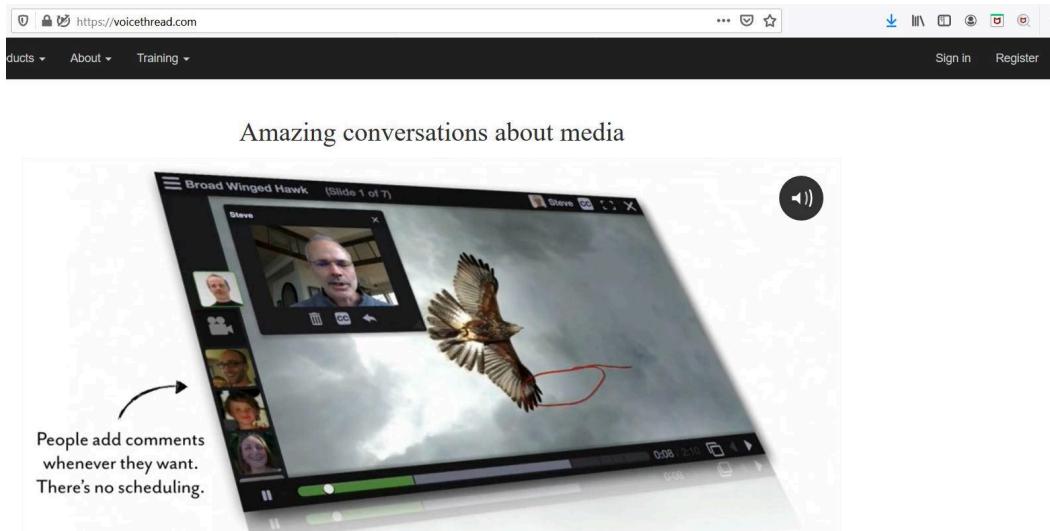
https://voicethread.com

ducts About Training

Sign in Register

Amazing conversations about media

Broad Winged Hawk (Slide 1 of 7)

Steve

Steve

CC

0:08

People add comments whenever they want. There's no scheduling.